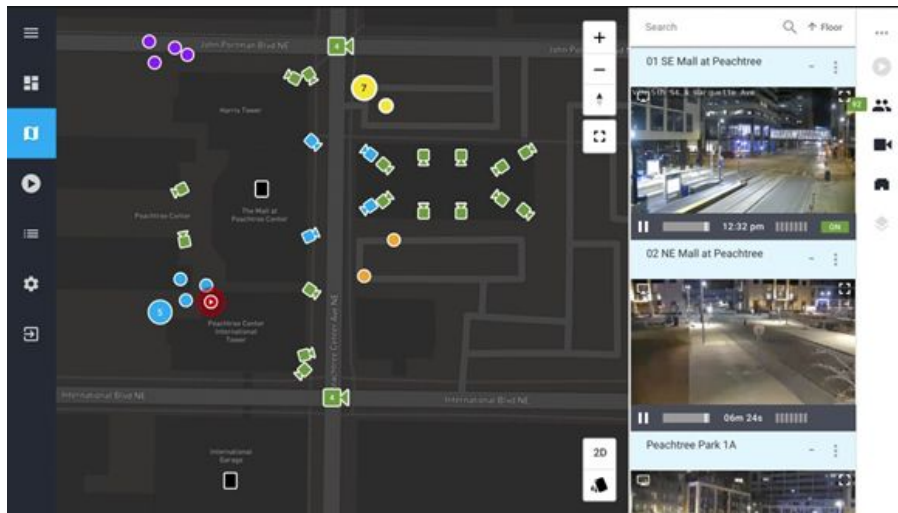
John Portman Blvd NE

4

7

Harris Tower

The Mall at Peachtree Center

Peachtree Center

5

Peachtree Center International Tower

Peachtree Center Ave NE

International Blvd NE

International Blvd NE

4

International Garage

+

−

2D

Search

Floor

01 SE Mall at Peachtree

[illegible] & Marquette Ave

12:32 pm

ON

02 NE Mall at Peachtree

06m 24s

Peachtree Park 1A